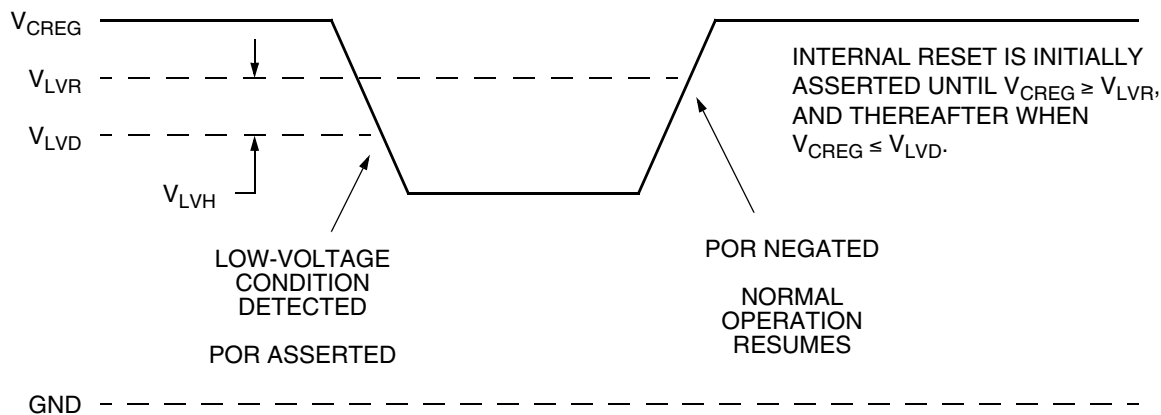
$V_{CREG}$

$V_{LVR}$

$V_{LVD}$

$V_{LVH}$

INTERNAL RESET IS INITIALLY ASSERTED UNTIL $V_{CREG} \geq V_{LVR}$, AND THEREAFTER WHEN $V_{CREG} \leq V_{LVD}$.

LOW-VOLTAGE CONDITION DETECTED

POR ASSERTED

POR NEGATED

NORMAL OPERATION RESUMES

GND